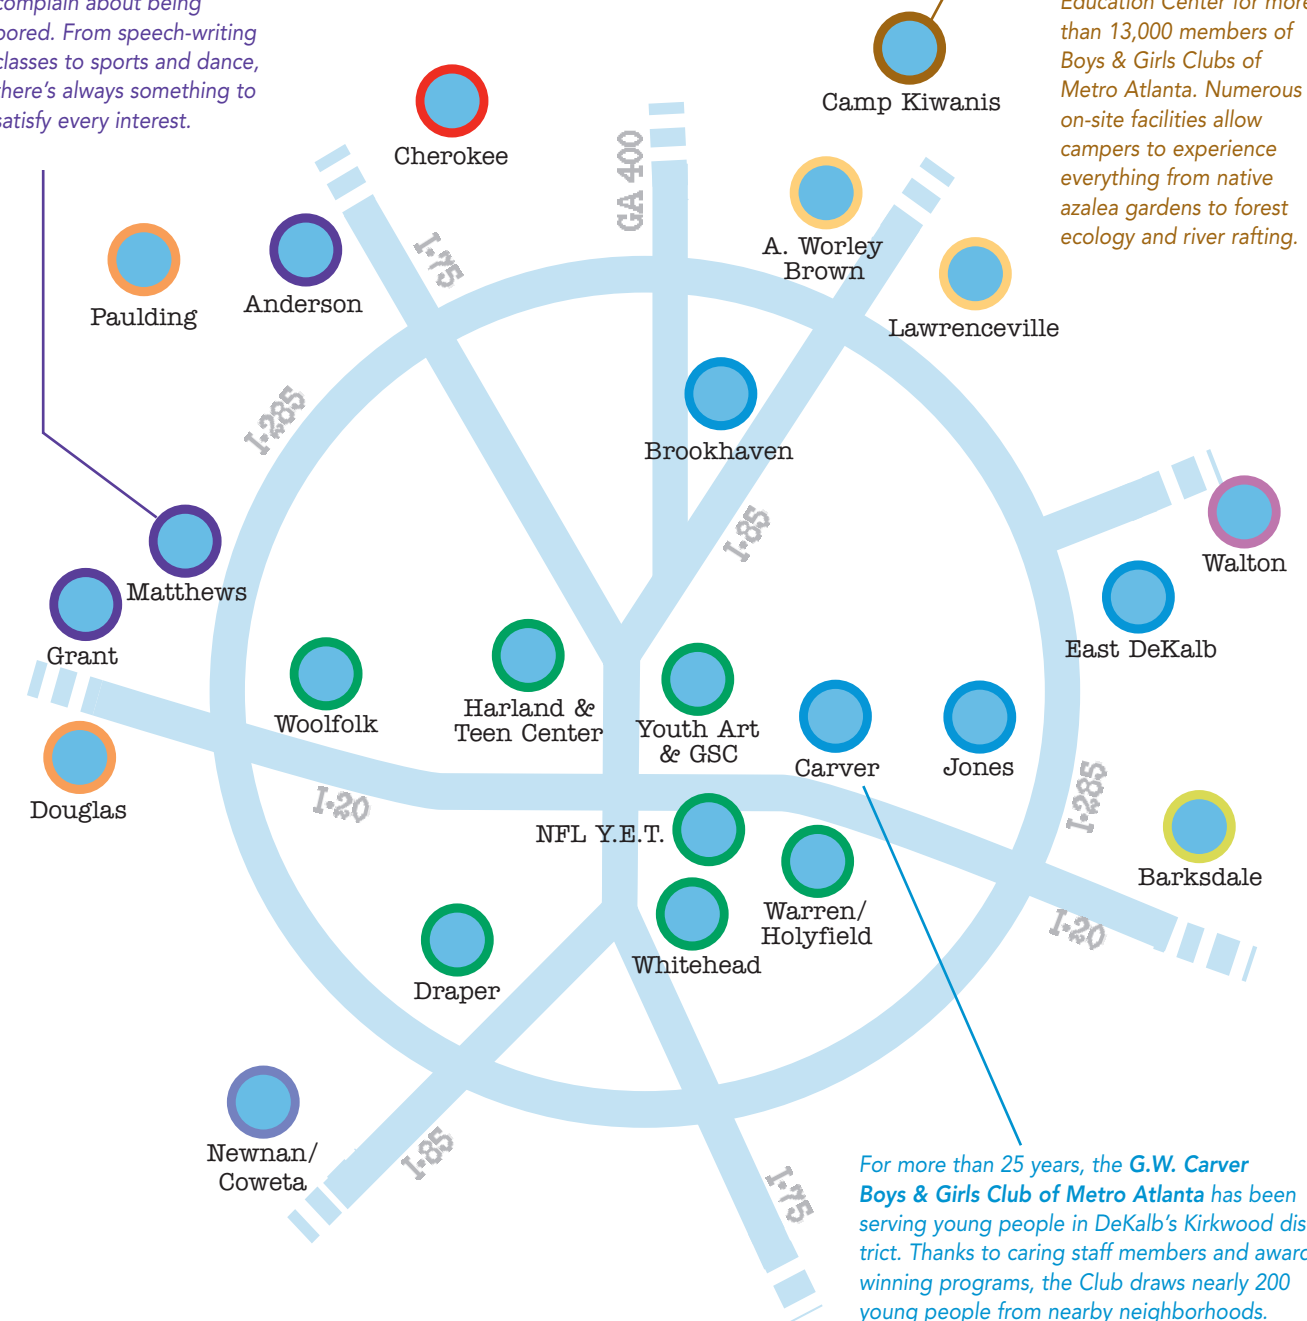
complain about being bored. From speech-writing classes to sports and dance, there's always something to satisfy every interest.

Education Center for more than 13,000 members of Boys & Girls Clubs of Metro Atlanta. Numerous on-site facilities allow campers to experience everything from native azalea gardens to forest ecology and river rafting.

Camp Kiwanis

Cherokee

GA 400

A. Worley Brown

Lawrenceville

I-75

Paulding

Anderson

I-285

Brookhaven

I-85

Walton

East DeKalb

Matthews

Grant

Woolfolk

Harland & Teen Center

Youth Art & GSC

Carver

Jones

Douglas

I-20

NFL Y.E.T.

I-285

Barksdale

Warren/ Holyfield

I-20

Draper

Whitehead

Newnan/ Coweta

I-85

I-75

For more than 25 years, the **G.W. Carver Boys & Girls Club of Metro Atlanta** has been serving young people in DeKalb's Kirkwood district. Thanks to caring staff members and award winning programs, the Club draws nearly 200 young people from nearby neighborhoods.